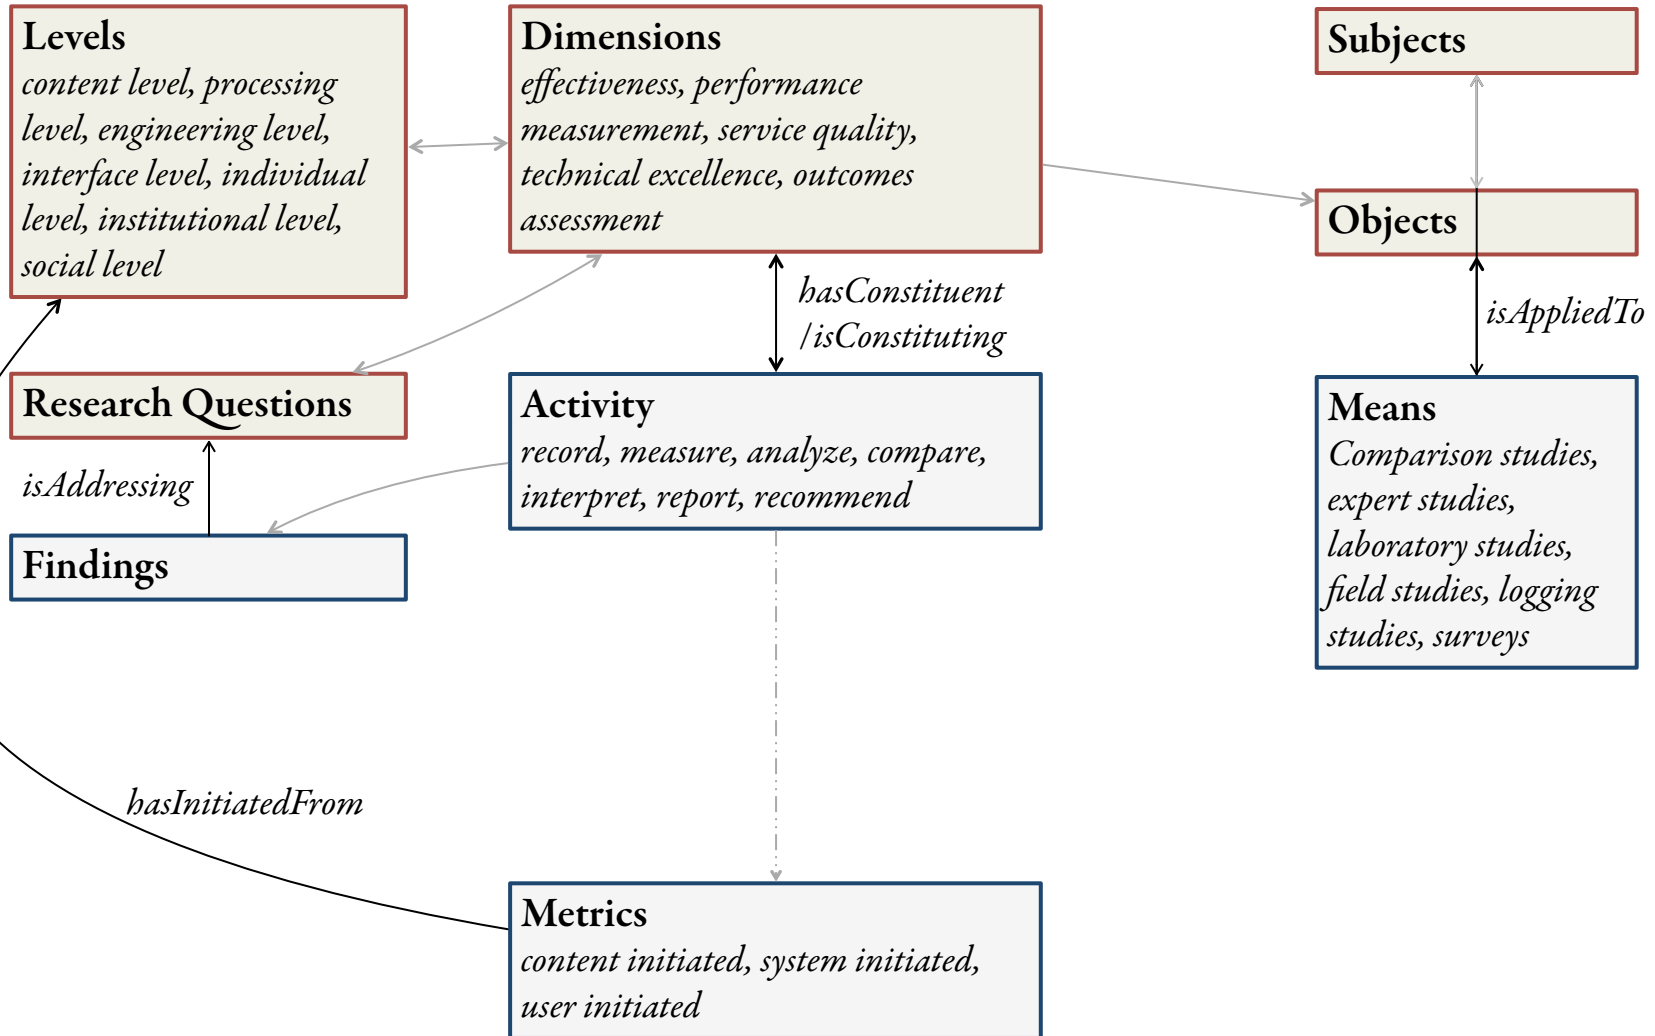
Levels
content level, processing level, engineering level, interface level, individual level, institutional level, social level

Dimensions
effectiveness, performance measurement, service quality, technical excellence, outcomes assessment

Subjects

Objects

hasConstituent /isConstituting

isAppliedTo

Research Questions

Activity
record, measure, analyze, compare, interpret, report, recommend

Means
Comparison studies, expert studies, laboratory studies, field studies, logging studies, surveys

isAddressing

Findings

hasInitiatedFrom

Metrics
content initiated, system initiated, user initiated